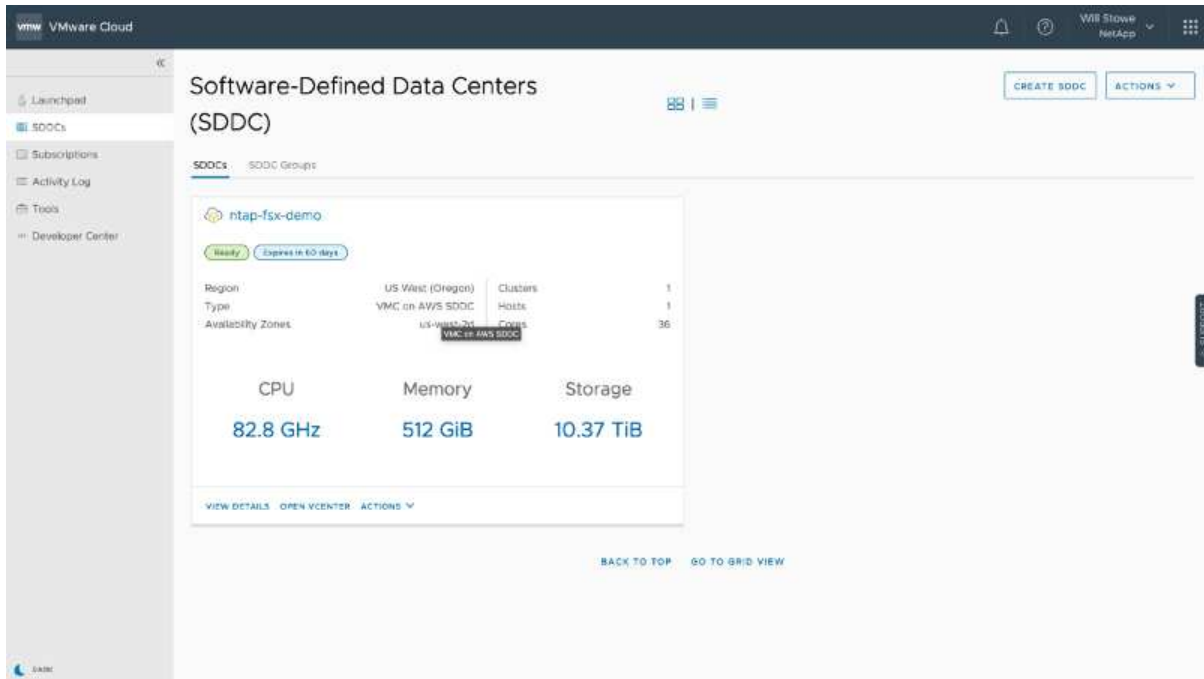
vmw VMware Cloud

Will Stowe
NetApp

«

Launchpad
SDDCs
Subscriptions
Activity Log
Tools
Developer Center

Software-Defined Data Centers (SDDC)

CREATE SDDC
ACTIONS

SDDCs SDDC Groups

ntap-fsx-demo

Ready
Expires in 60 days

| | | | |
|---|---|---|---|
| Region | US West (Oregon) | Clusters | 1 |
| Type | VMC on AWS SDDC | Hosts | 1 |
| Availability Zones | us-west-2d | Cores | 36 |

VMC on AWS SDDC

CPU
82.8 GHz

Memory
512 GiB

Storage
10.37 TiB

VIEW DETAILS OPEN VCENTER ACTIONS

BACK TO TOP GO TO GRID VIEW

SUPPORT

DARK